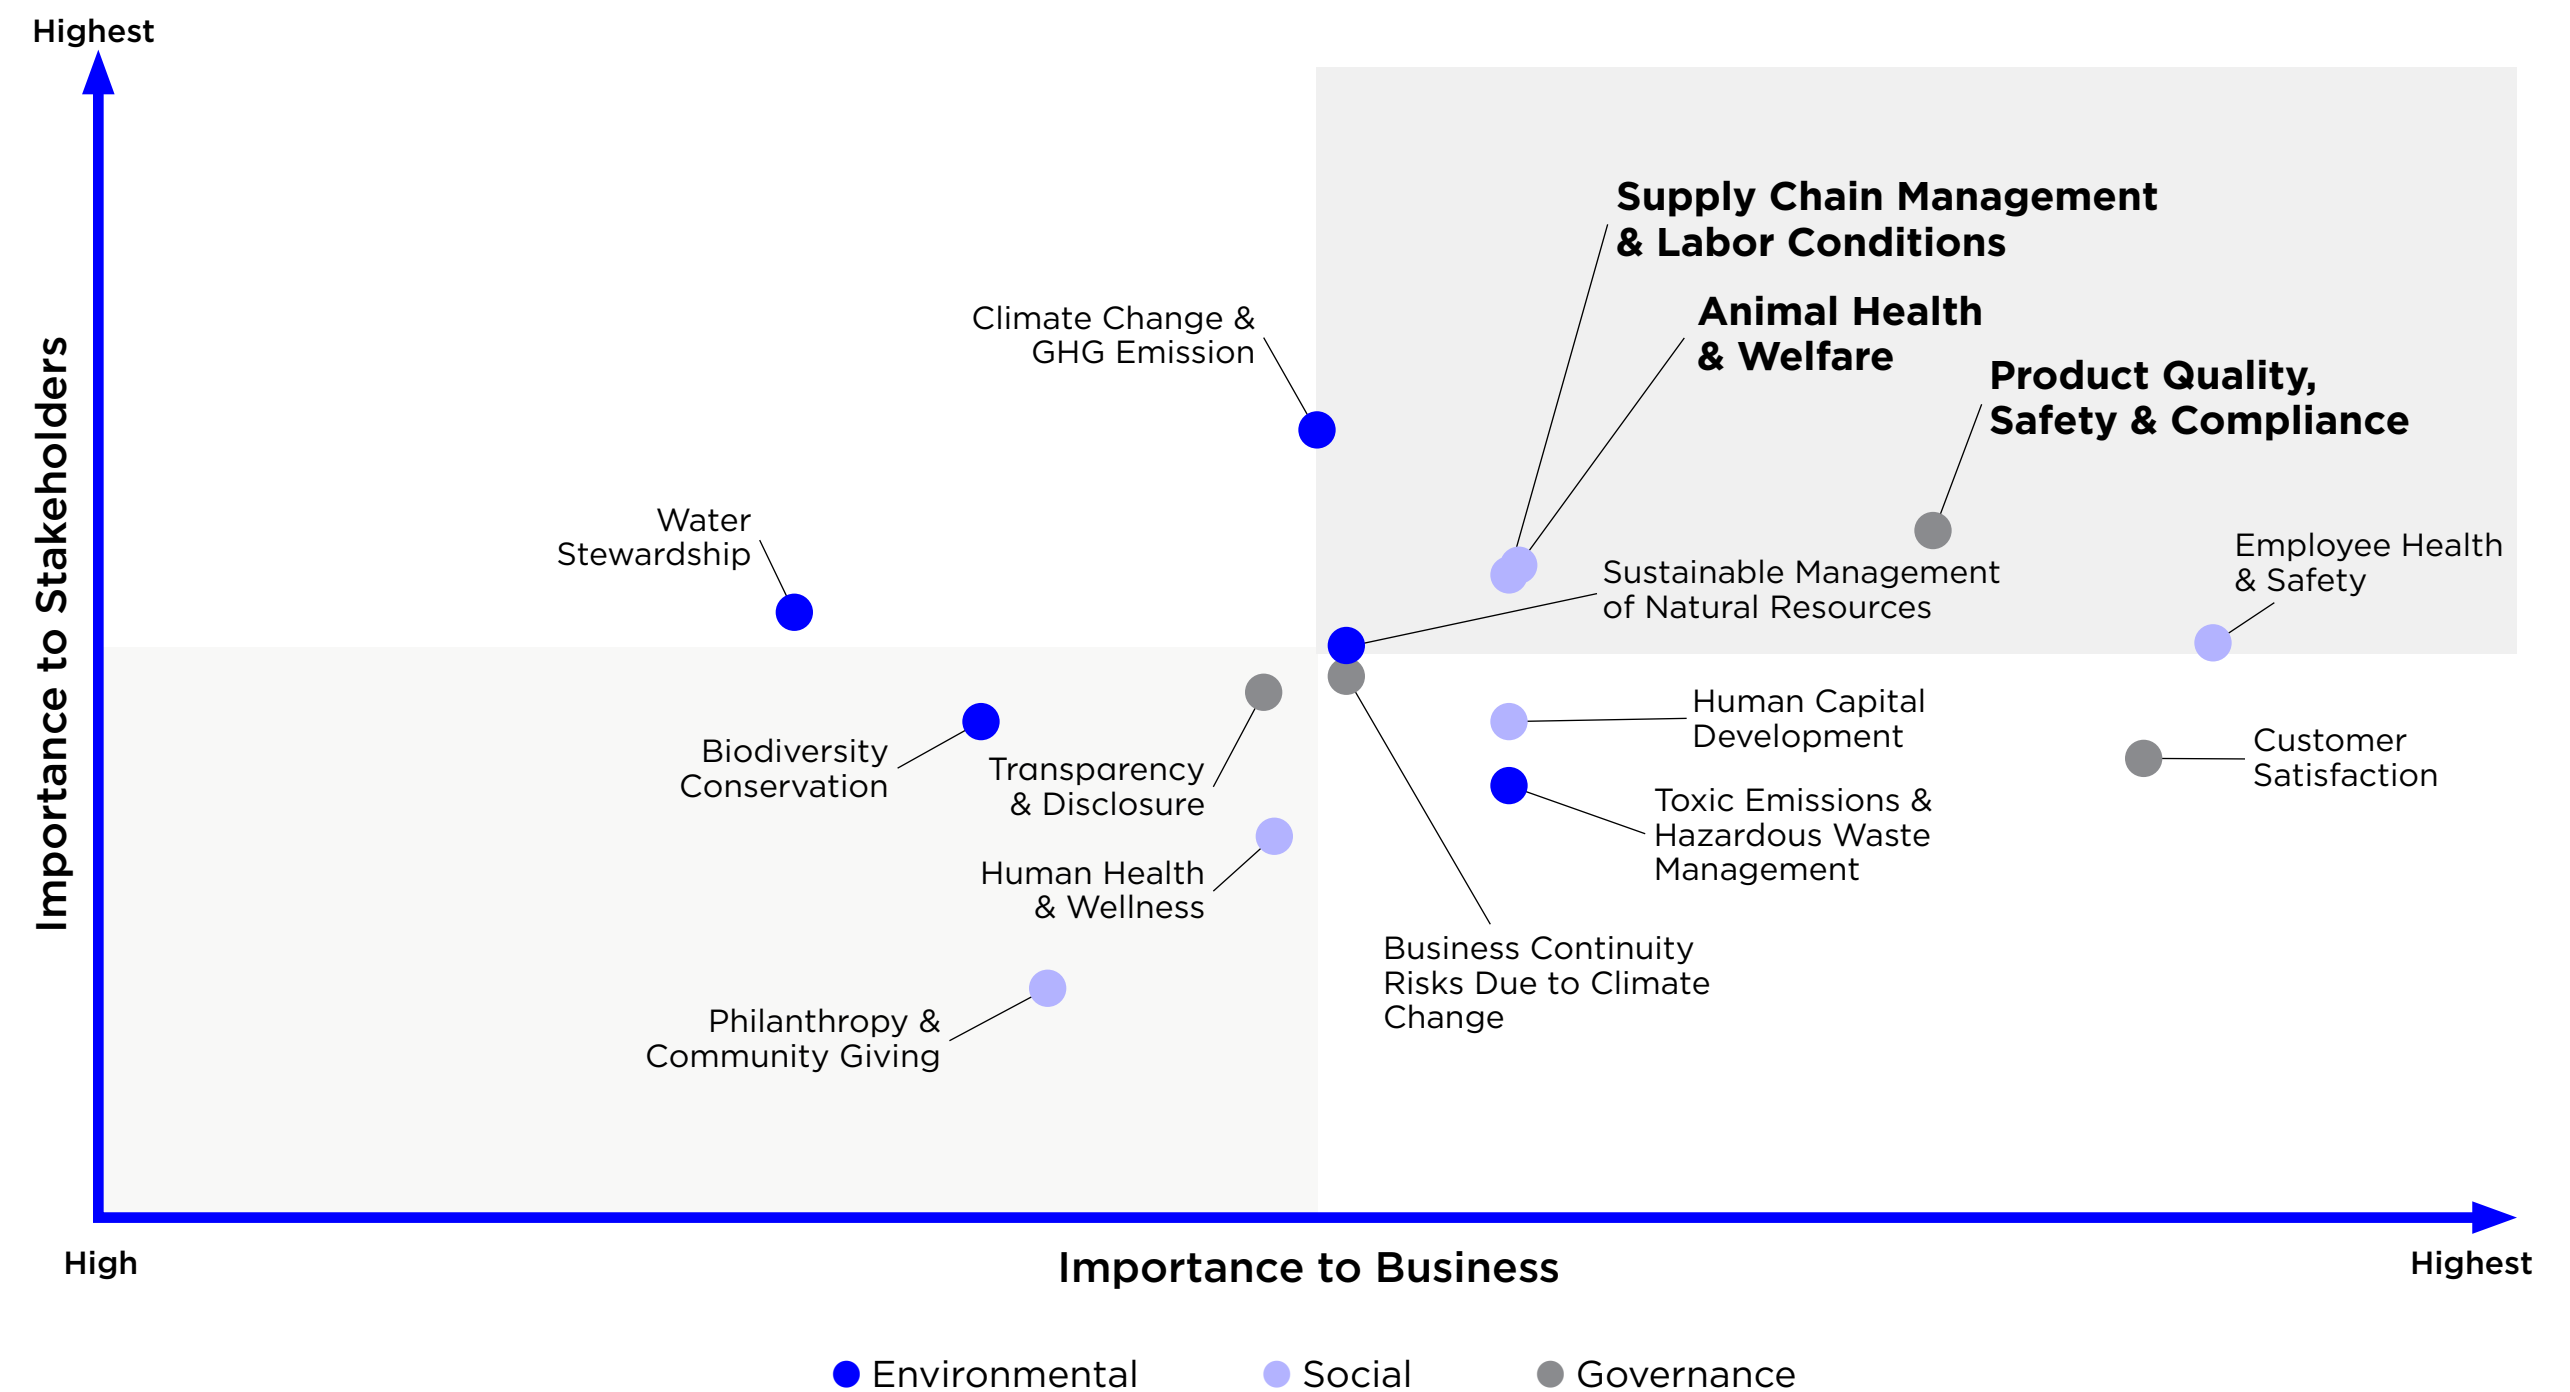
Highest

Importance to Stakeholders

Supply Chain Management & Labor Conditions

Animal Health & Welfare

Product Quality, Safety & Compliance

Climate Change & GHG Emission

Water Stewardship

Sustainable Management of Natural Resources

Employee Health & Safety

Human Capital Development

Customer Satisfaction

Biodiversity Conservation

Transparency & Disclosure

Toxic Emissions & Hazardous Waste Management

Human Health & Wellness

Business Continuity Risks Due to Climate Change

Philanthropy & Community Giving

High

Importance to Business

Highest

Environmental Social Governance